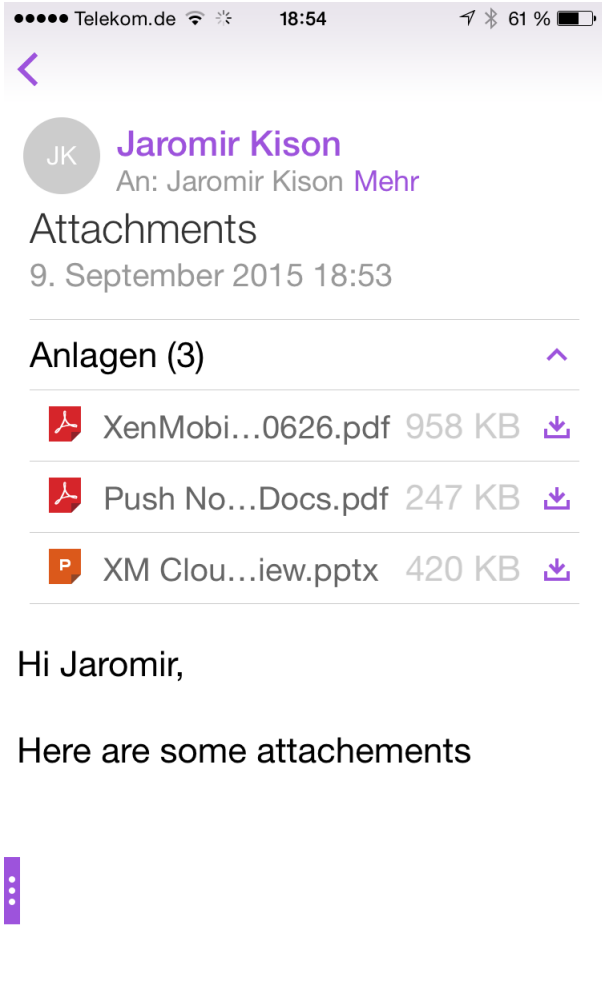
●●●●● Telekom.de 18:54 61 %

<

JK Jaromir Kison
An: Jaromir Kison Mehr

Attachments
9. September 2015 18:53

Anlagen (3)

XenMobi…0626.pdf 958 KB

Push No…Docs.pdf 247 KB

P XM Clou…iew.pptx 420 KB

Hi Jaromir,

Here are some attachements